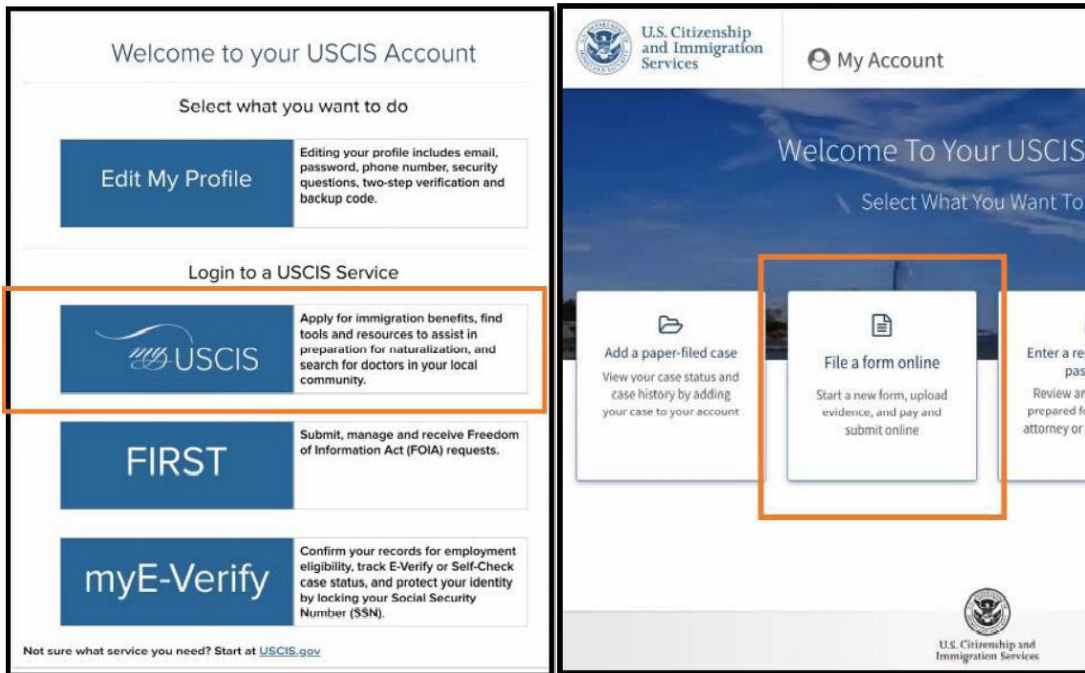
Welcome to your USCIS Account

Select what you want to do

Edit My Profile

Editing your profile includes email, password, phone number, security questions, two-step verification and backup code.

Login to a USCIS Service

my USCIS

Apply for immigration benefits, find tools and resources to assist in preparation for naturalization, and search for doctors in your local community.

FIRST

Submit, manage and receive Freedom of Information Act (FOIA) requests.

myE-Verify

Confirm your records for employment eligibility, track E-Verify or Self-Check case status, and protect your identity by locking your Social Security Number (SSN).

Not sure what service you need? Start at USCIS.gov

U.S. Citizenship and Immigration Services

My Account

Welcome To Your USCIS

Select What You Want To

Add a paper-filed case

View your case status and case history by adding your case to your account

File a form online

Start a new form, upload evidence, and pay and submit online

Enter a re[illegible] pas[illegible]

Review an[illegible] prepared f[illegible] attorney or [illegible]

U.S. Citizenship and Immigration Services